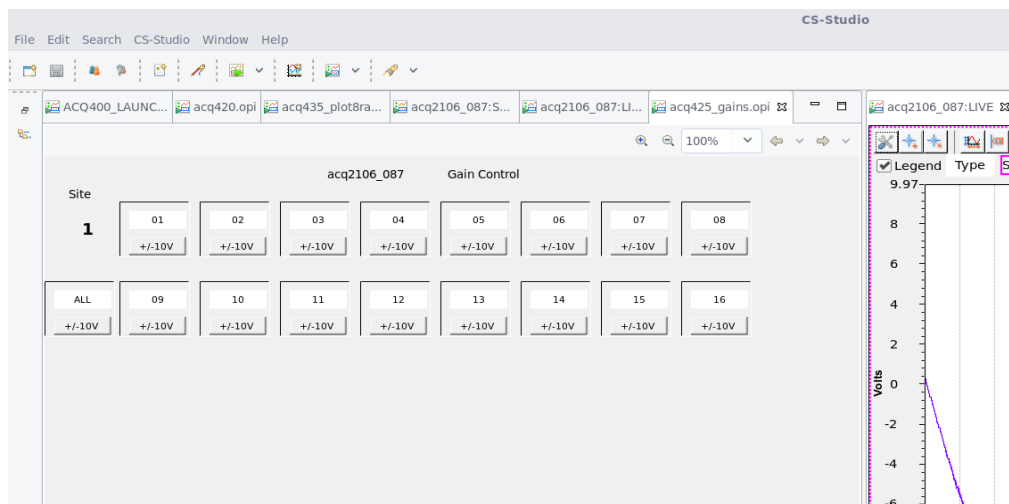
CS-Studio

File Edit Search CS-Studio Window Help

ACQ400_LAUNC... acq420.opi acq435_plot8ra... acq2106_087:S... acq2106_087:LI... acq425_gains.opi

100%

acq2106_087 Gain Control

Site

1

| | | | | | | | | |
|---|---|---|---|---|---|---|---|---|
| | 01 | 02 | 03 | 04 | 05 | 06 | 07 | 08 |
| | +/-10V | +/-10V | +/-10V | +/-10V | +/-10V | +/-10V | +/-10V | +/-10V |
| ALL | 09 | 10 | 11 | 12 | 13 | 14 | 15 | 16 |
| +/-10V | +/-10V | +/-10V | +/-10V | +/-10V | +/-10V | +/-10V | +/-10V | +/-10V |

acq2106_087:LIVE

Legend Type S

9.97
8
6
4
2
Volts 0
-2
-4
-6